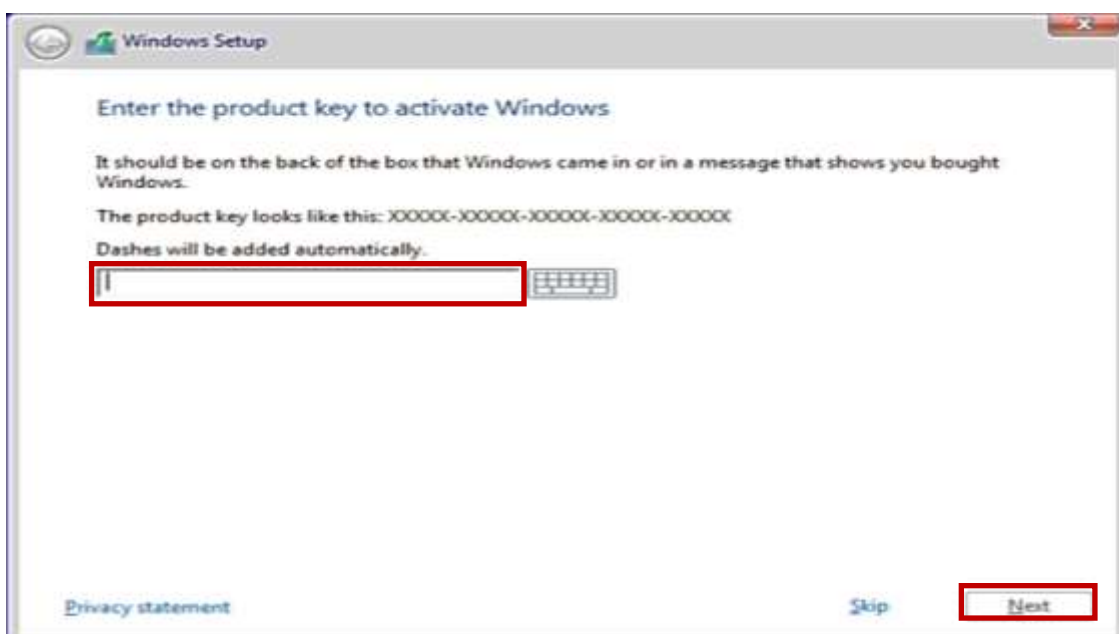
Windows Setup

Enter the product key to activate Windows

It should be on the back of the box that Windows came in or in a message that shows you bought Windows.

The product key looks like this: XXXXX-XXXXX-XXXXX-XXXXX-XXXXX

Dashes will be added automatically.

Privacy statement

Skip

Next